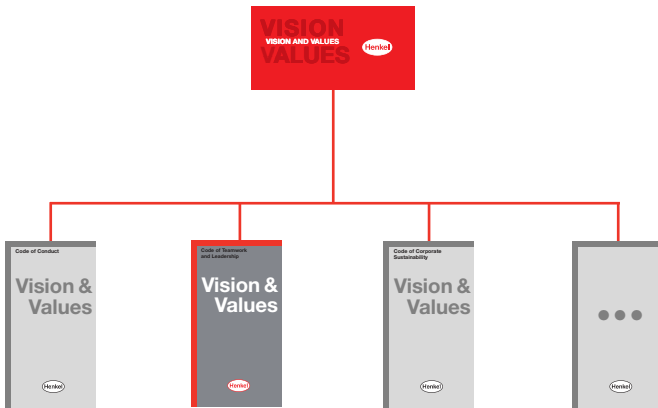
VISION
VISION AND VALUES
VALUES
Henkel

Code of Conduct
Vision & Values
Henkel

Code of Teamwork and Leadership
Vision & Values
Henkel

Code of Corporate Sustainability
Vision & Values
Henkel

•••
Henkel